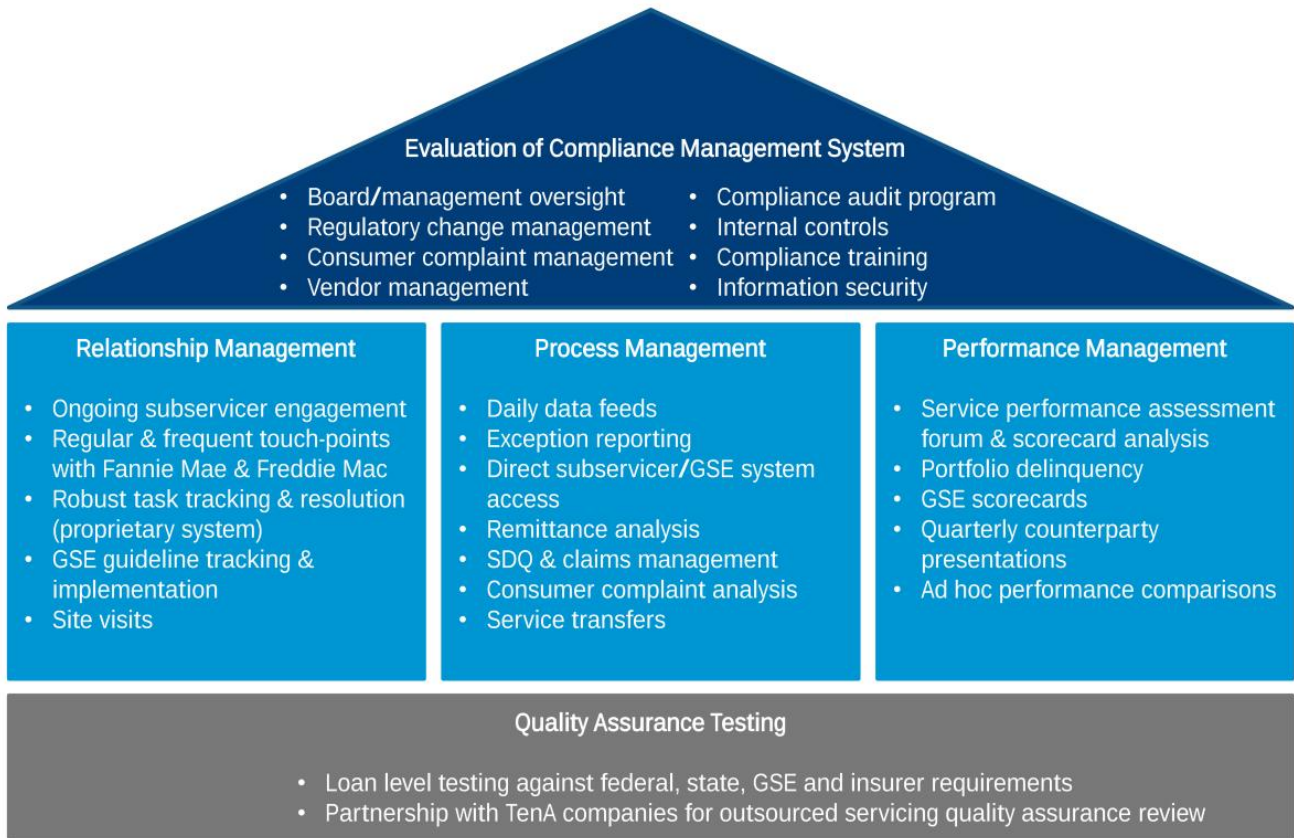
Evaluation of Compliance Management System

- Board/management oversight
- Regulatory change management
- Consumer complaint management
- Vendor management

- Compliance audit program
- Internal controls
- Compliance training
- Information security

Relationship Management

- Ongoing subservicer engagement
- Regular & frequent touch-points with Fannie Mae & Freddie Mac
- Robust task tracking & resolution (proprietary system)
- GSE guideline tracking & implementation
- Site visits

Process Management

- Daily data feeds
- Exception reporting
- Direct subservicer/GSE system access
- Remittance analysis
- SDQ & claims management
- Consumer complaint analysis
- Service transfers

Performance Management

- Service performance assessment forum & scorecard analysis
- Portfolio delinquency
- GSE scorecards
- Quarterly counterparty presentations
- Ad hoc performance comparisons

Quality Assurance Testing

- Loan level testing against federal, state, GSE and insurer requirements
- Partnership with TenA companies for outsourced servicing quality assurance review